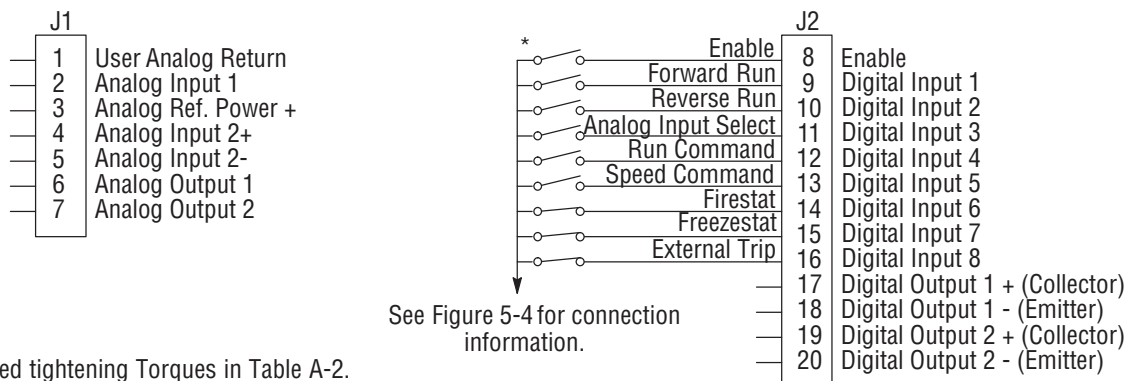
J1

| | |
|---|---|
| 1 | User Analog Return |
| 2 | Analog Input 1 |
| 3 | Analog Ref. Power + |
| 4 | Analog Input 2+ |
| 5 | Analog Input 2- |
| 6 | Analog Output 1 |
| 7 | Analog Output 2 |

J2

*

| | | |
|---|---|---|
| Enable | 8 | Enable |
| Forward Run | 9 | Digital Input 1 |
| Reverse Run | 10 | Digital Input 2 |
| Analog Input Select | 11 | Digital Input 3 |
| Run Command | 12 | Digital Input 4 |
| Speed Command | 13 | Digital Input 5 |
| Firestat | 14 | Digital Input 6 |
| Freezestat | 15 | Digital Input 7 |
| External Trip | 16 | Digital Input 8 |
| | 17 | Digital Output 1 + (Collector) |
| | 18 | Digital Output 1 - (Emitter) |
| | 19 | Digital Output 2 + (Collector) |
| | 20 | Digital Output 2 - (Emitter) |

See Figure 5-4 for connection information.

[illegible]ed tightening Torques in Table A-2.